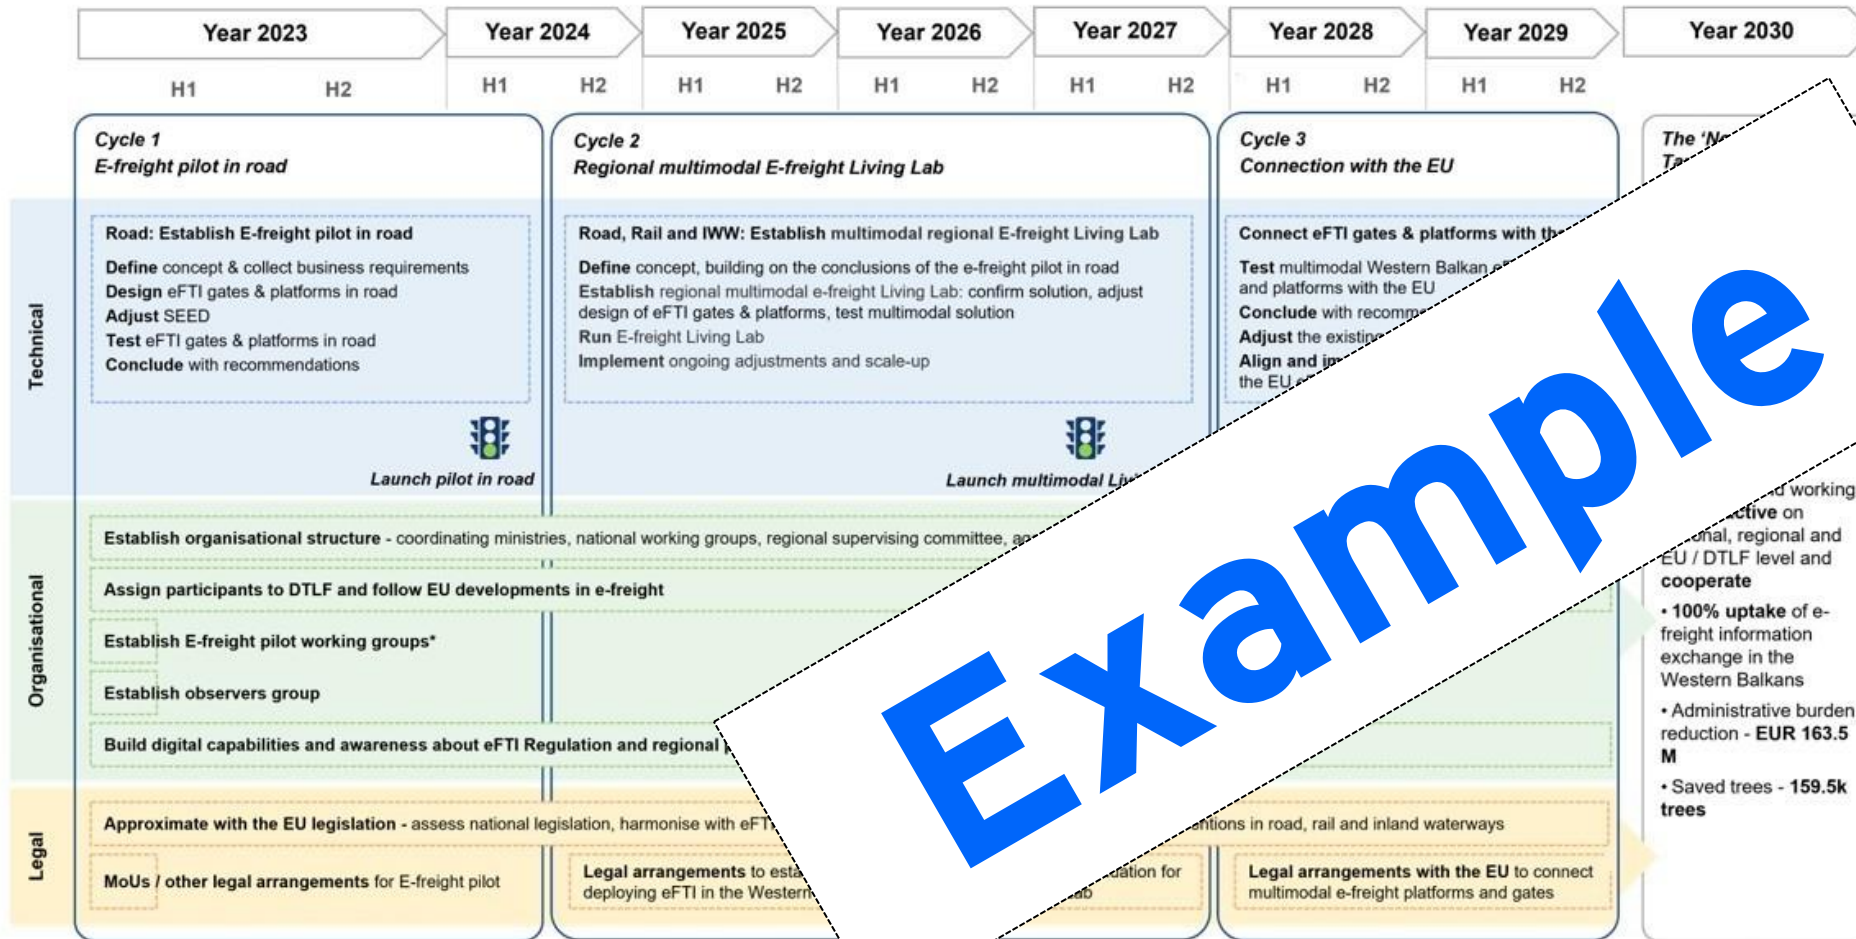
Year 2023
H1 H2
Year 2024
H1 H2
Year 2025
H1 H2
Year 2026
H1 H2
Year 2027
H1 H2
Year 2028
H1 H2
Year 2029
H1 H2
Year 2030

Technical

Organisational

Legal

Cycle 1
E-freight pilot in road

Road: Establish E-freight pilot in road

Define concept & collect business requirements
Design eFTI gates & platforms in road
Adjust SEED
Test eFTI gates & platforms in road
Conclude with recommendations

Launch pilot in road

Cycle 2
Regional multimodal E-freight Living Lab

Road, Rail and IWW: Establish multimodal regional E-freight Living Lab

Define concept, building on the conclusions of the e-freight pilot in road
Establish regional multimodal e-freight Living Lab: confirm solution, adjust design of eFTI gates & platforms, test multimodal solution
Run E-freight Living Lab
Implement ongoing adjustments and scale-up

Launch multimodal Li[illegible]

Cycle 3
Connection with the EU

Connect eFTI gates & platforms with th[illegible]

Test multimodal Western Balkan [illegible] and platforms with the EU
Conclude with recomm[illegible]
Adjust the existin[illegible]
Align and im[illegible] the EU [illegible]

The 'N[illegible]
Ta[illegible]

Establish organisational structure - coordinating ministries, national working groups, regional supervising committee, a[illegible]

Assign participants to DTLF and follow EU developments in e-freight

Establish E-freight pilot working groups*

Establish observers group

Build digital capabilities and awareness about eFTI Regulation and regional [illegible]

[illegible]d working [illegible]ctive on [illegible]onal, regional and EU / DTLF level and cooperate

• 100% uptake of e-freight information exchange in the Western Balkans

• Administrative burden reduction - EUR 163.5 M

• Saved trees - 159.5k trees

Approximate with the EU legislation - assess national legislation, harmonise with eFT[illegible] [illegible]ntions in road, rail and inland waterways

MoUs / other legal arrangements for E-freight pilot

Legal arrangements to esta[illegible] deploying eFTI in the Western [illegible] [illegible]dation for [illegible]ab

Legal arrangements with the EU to connect multimodal e-freight platforms and gates

Example